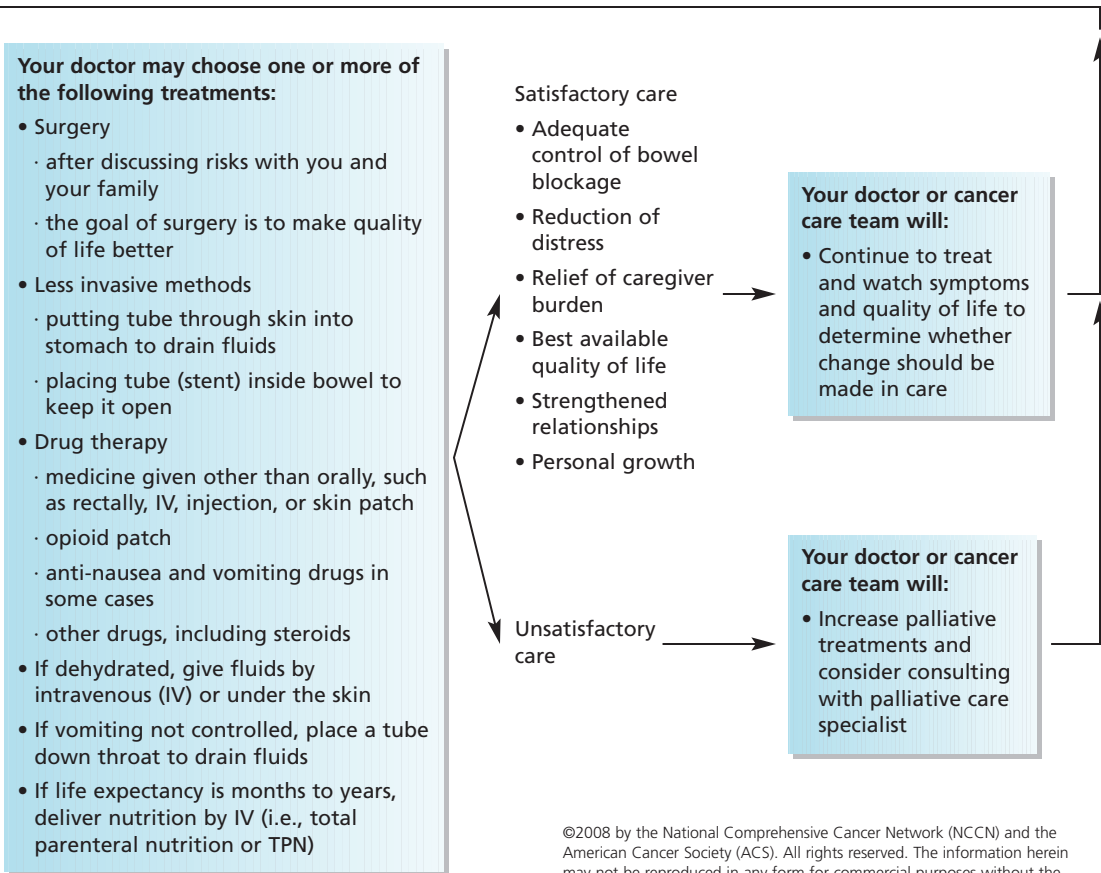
**Your doctor may choose one or more of the following treatments:**

• Surgery

· after discussing risks with you and your family

· the goal of surgery is to make quality of life better

• Less invasive methods

· putting tube through skin into stomach to drain fluids

· placing tube (stent) inside bowel to keep it open

• Drug therapy

· medicine given other than orally, such as rectally, IV, injection, or skin patch

· opioid patch

· anti-nausea and vomiting drugs in some cases

· other drugs, including steroids

• If dehydrated, give fluids by intravenous (IV) or under the skin

• If vomiting not controlled, place a tube down throat to drain fluids

• If life expectancy is months to years, deliver nutrition by IV (i.e., total parenteral nutrition or TPN)

Satisfactory care

• Adequate control of bowel blockage

• Reduction of distress

• Relief of caregiver burden

• Best available quality of life

• Strengthened relationships

• Personal growth

**Your doctor or cancer care team will:**

• Continue to treat and watch symptoms and quality of life to determine whether change should be made in care

Unsatisfactory care

**Your doctor or cancer care team will:**

• Increase palliative treatments and consider consulting with palliative care specialist

©2008 by the National Comprehensive Cancer Network (NCCN) and the American Cancer Society (ACS). All rights reserved. The information herein may not be reproduced in any form for commercial purposes without the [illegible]